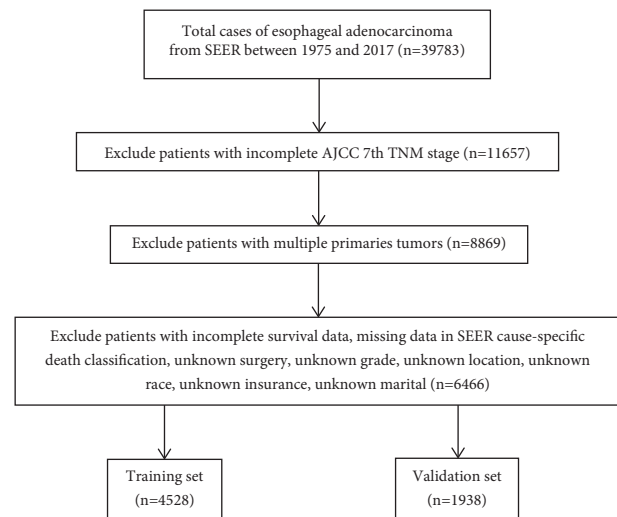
Total cases of esophageal adenocarcinoma from SEER between 1975 and 2017 (n=39783)

Exclude patients with incomplete AJCC 7th TNM stage (n=11657)

Exclude patients with multiple primaries tumors (n=8869)

Exclude patients with incomplete survival data, missing data in SEER cause-specific death classification, unknown surgery, unknown grade, unknown location, unknown race, unknown insurance, unknown marital (n=6466)

Training set (n=4528)

Validation set (n=1938)